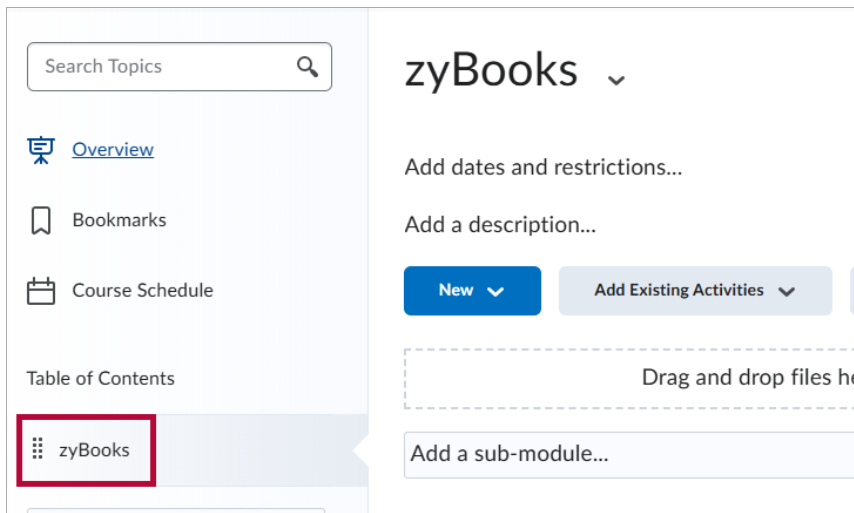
Search Topics

Overview

Bookmarks

Course Schedule

Table of Contents

zyBooks

zyBooks

Add dates and restrictions...

Add a description...

New

Add Existing Activities

Drag and drop files h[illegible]

Add a sub-module...